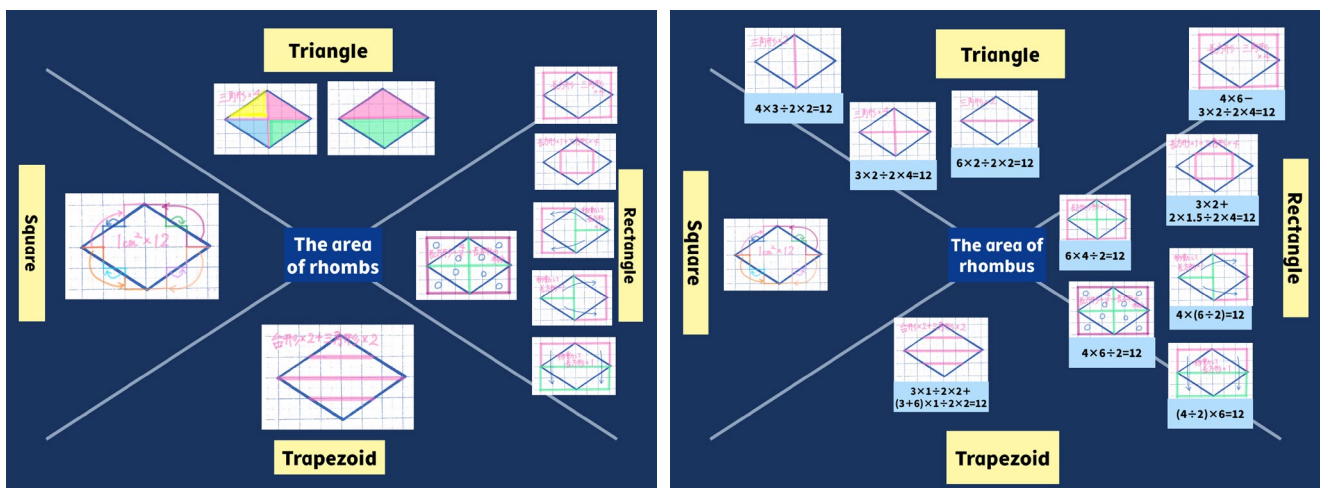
Triangle

Square

The area of rhombs

Rectangle

$1cm^2 \times 12$

台形×2+三角形×2

Trapezoid

Triangle

$4\times3\div2\times2=12$

$3\times2\div2\times4=12$

$6\times2\div2\times2=12$

$4\times6-3\times2\div2\times4=12$

$3\times2+2\times1.5\div2\times4=12$

Square

$1cm^2 \times 12$

The area of rhombus

$6\times4\div2=12$

Rectangle

$4\times(6\div2)=12$

$4\times6\div2=12$

$3\times1\div2\times2+(3+6)\times1\div2\times2=12$

$(4\div2)\times6=12$

Trapezoid